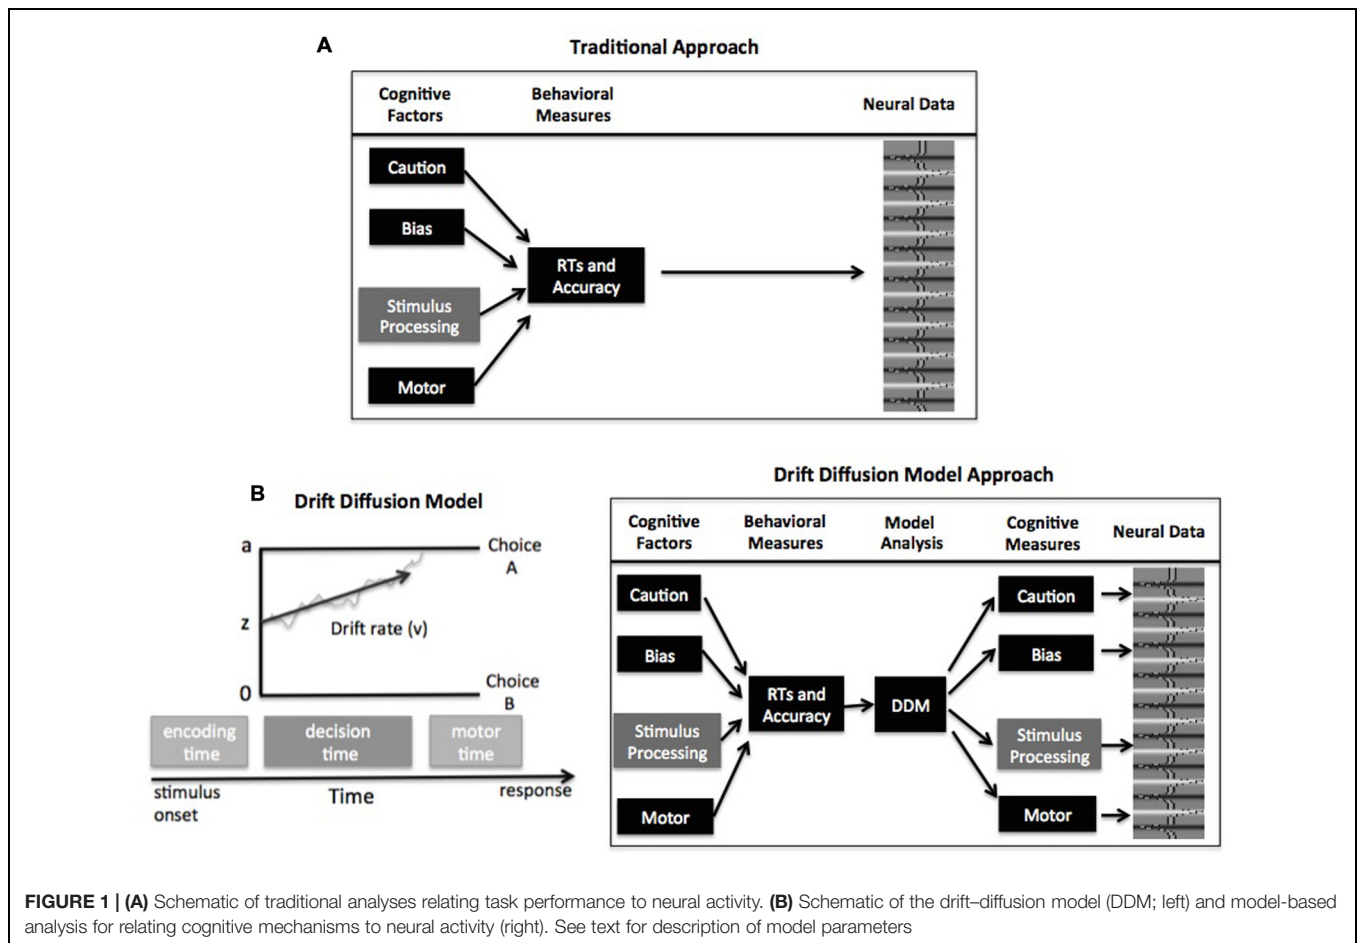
A

Traditional Approach

Cognitive Factors

Behavioral Measures

Neural Data

Caution

Bias

Stimulus Processing

Motor

RTs and Accuracy

B

Drift Diffusion Model

a

z

0

Choice A

Choice B

Drift rate (v)

encoding time

decision time

motor time

stimulus onset

Time

response

Drift Diffusion Model Approach

Cognitive Factors

Behavioral Measures

Model Analysis

Cognitive Measures

Neural Data

Caution

Bias

Stimulus Processing

Motor

RTs and Accuracy

DDM

Caution

Bias

Stimulus Processing

Motor

FIGURE 1 | (A) Schematic of traditional analyses relating task performance to neural activity. (B) Schematic of the drift–diffusion model (DDM; left) and model-based analysis for relating cognitive mechanisms to neural activity (right). See text for description of model parameters